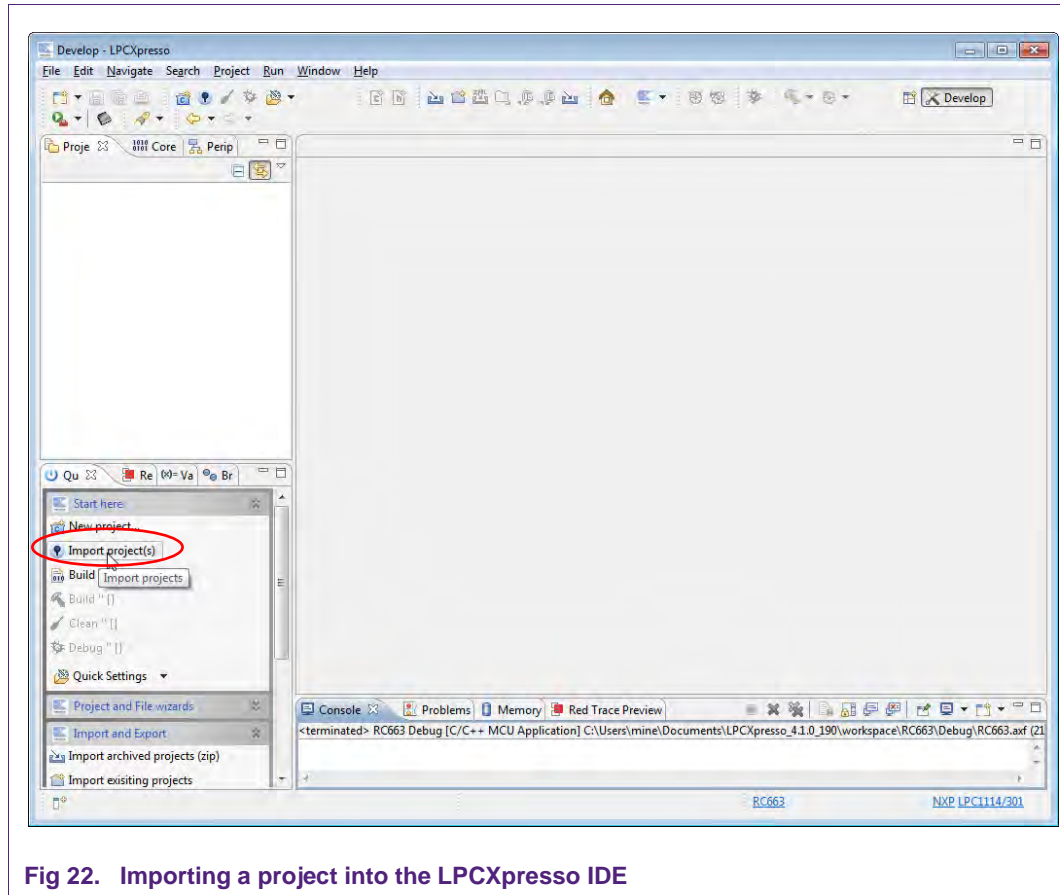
Develop - LPCXpresso

File Edit Navigate Search Project Run Window Help

Develop

Proje Core Perip

Qu Re (x)= Va Br

Start here

New project...

Import project(s)

Build Import projects

Build '' []

Clean '' []

Debug '' []

Quick Settings

Project and File wizards

Import and Export

Import archived projects (zip)

Import exisiting projects

Console Problems Memory Red Trace Preview

<terminated> RC663 Debug [C/C++ MCU Application] C:\Users\mine\Documents\LPCXpresso_4.1.0_190\workspace\RC663\Debug\RC663.axf (21

RC663

NXP LPC1114/301

Fig 22. Importing a project into the LPCXpresso IDE